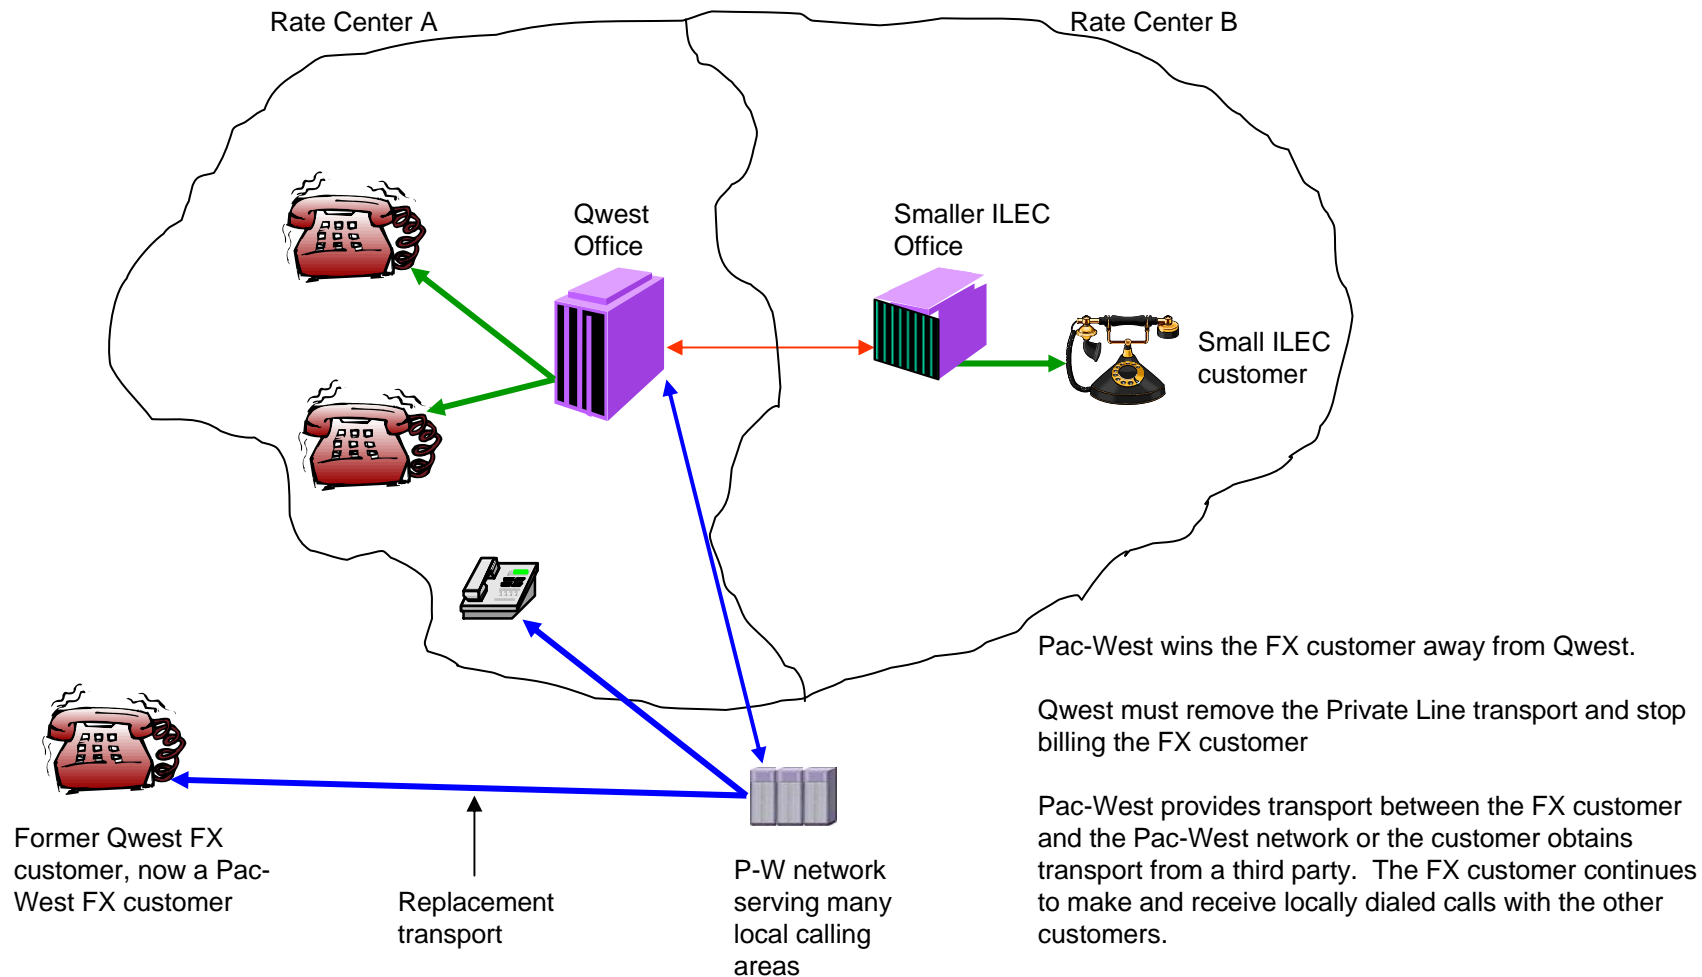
Rate Center A

Rate Center B

Qwest Office

Smaller ILEC Office

Small ILEC customer

Pac-West wins the FX customer away from Qwest.

Qwest must remove the Private Line transport and stop billing the FX customer

Pac-West provides transport between the FX customer and the Pac-West network or the customer obtains transport from a third party. The FX customer continues to make and receive locally dialed calls with the other customers.

Former Qwest FX customer, now a Pac-West FX customer

Replacement transport

P-W network serving many local calling areas